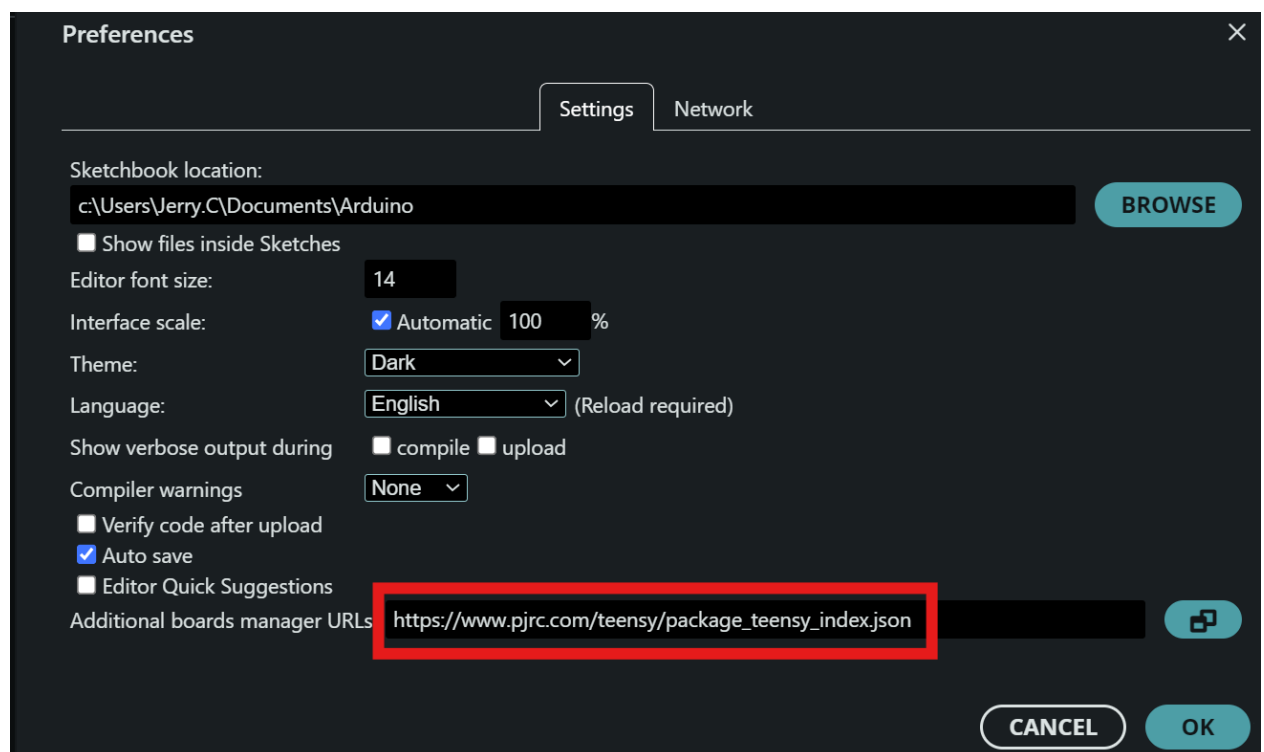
Preferences

×

Settings Network

Sketchbook location:

c:\Users\Jerry.C\Documents\Arduino

BROWSE

Show files inside Sketches

Editor font size: 14

Interface scale: Automatic 100 %

Theme: Dark

Language: English (Reload required)

Show verbose output during compile upload

Compiler warnings None

Verify code after upload

Auto save

Editor Quick Suggestions

Additional boards manager URLs https://www.pjrc.com/teensy/package_teensy_index.json

CANCEL OK